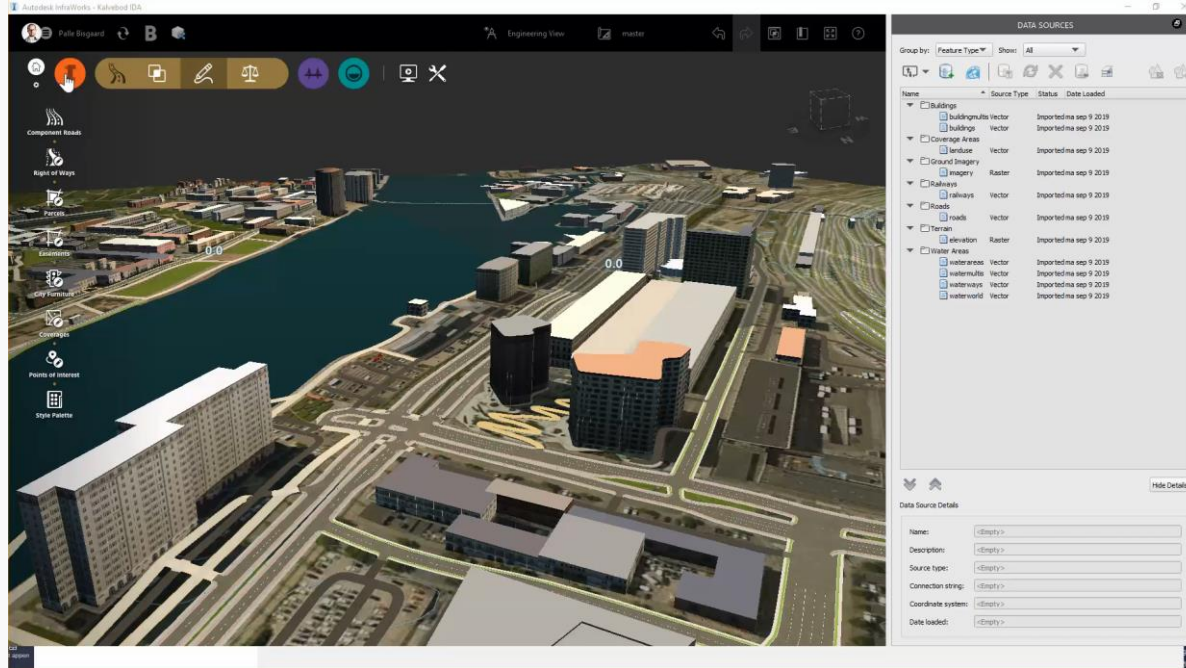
Autodesk InfraWorks - Kalvebod IDA

Palle Bisgaard

B

Engineering View

master

Component Roads

Right of Ways

Parcels

Easements

City Furniture

Coverages

Points of Interest

Style Palette

0.0

0.0

DATA SOURCES

Group by: Feature Type Show: All

| Name | Source Type | Status | Date Loaded |
|---|---|---|---|
| Buildings | | | |
| buildingmultis | Vector | Imported | ma sep 9 2019 |
| buildings | Vector | Imported | ma sep 9 2019 |
| Coverage Areas | | | |
| landuse | Vector | Imported | ma sep 9 2019 |
| Ground Imagery | | | |
| imagery | Raster | Imported | ma sep 9 2019 |
| Railways | | | |
| railways | Vector | Imported | ma sep 9 2019 |
| Roads | | | |
| roads | Vector | Imported | ma sep 9 2019 |
| Terrain | | | |
| elevation | Raster | Imported | ma sep 9 2019 |
| Water Areas | | | |
| waterareas | Vector | Imported | ma sep 9 2019 |
| watermultis | Vector | Imported | ma sep 9 2019 |
| waterways | Vector | Imported | ma sep 9 2019 |
| waterworld | Vector | Imported | ma sep 9 2019 |

Hide Details

Data Source Details

Name: <Empty>
Description: <Empty>
Source type: <Empty>
Connection string: <Empty>
Coordinate system: <Empty>
Date loaded: <Empty>